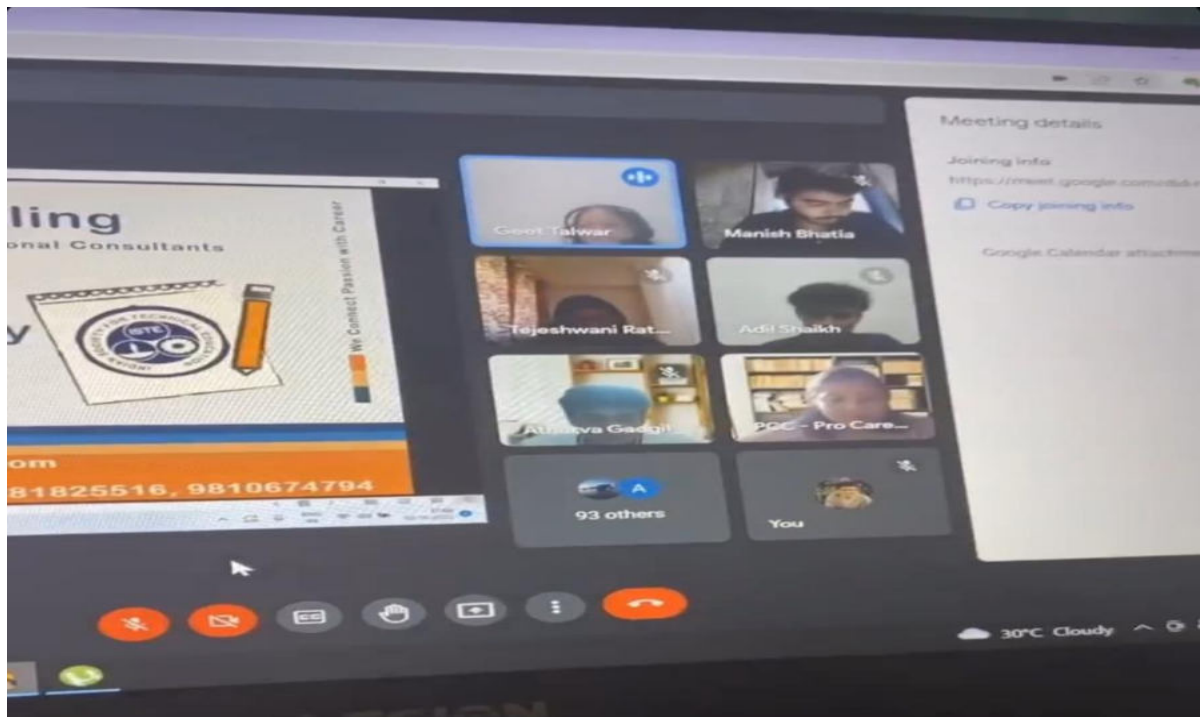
ling
onal Consultants

y

ISTE

We Connect Passion with Career

om
81825516, 9810674794

Geet Talwar

Manish Bhatia

Tejeshwani Rat...

Adil Shaikh

Atharva Gadgil

PCC - Pro Care...

93 others

You

Meeting details

Joining info

https://meet.google.com/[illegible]

Copy joining info

Google Calendar attachm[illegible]

30°C Cloudy